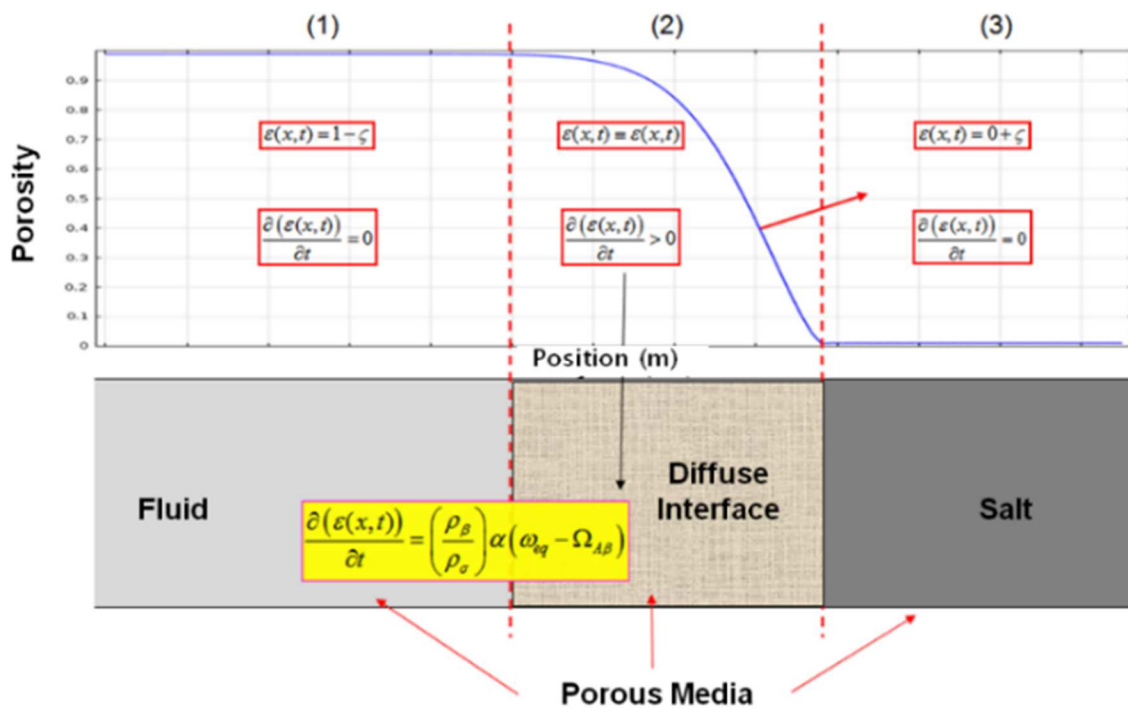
(1)

(2)

(3)

Porosity

0.9
0.8
0.7
0.6
0.5
0.4
0.3
0.2
0.1
0

$\varepsilon(x,t) = 1 - \varsigma$

$\frac{\partial(\varepsilon(x,t))}{\partial t} = 0$

$\varepsilon(x,t) = \varepsilon(x,t)$

$\frac{\partial(\varepsilon(x,t))}{\partial t} > 0$

$\varepsilon(x,t) = 0 + \varsigma$

$\frac{\partial(\varepsilon(x,t))}{\partial t} = 0$

Position (m)

Fluid

Diffuse Interface

Salt

$\frac{\partial(\varepsilon(x,t))}{\partial t} = \left(\frac{\rho_\beta}{\rho_\alpha}\right)\alpha\left(\omega_{eq} - \Omega_{A\beta}\right)$

Porous Media